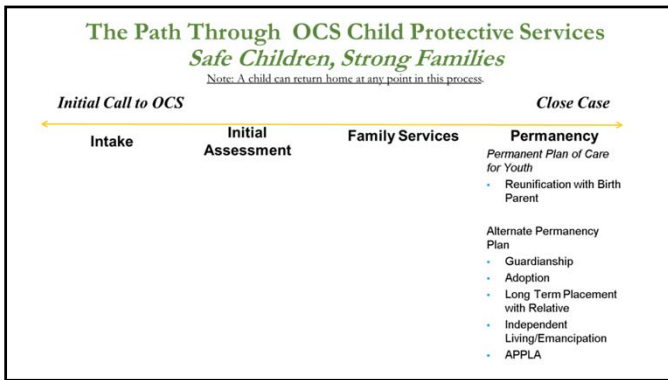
The Path Through OCS Child Protective Services
Safe Children, Strong Families
Note: A child can return home at any point in this process.

Initial Call to OCS

Close Case

Intake

Initial Assessment

Family Services

Permanency

Permanent Plan of Care for Youth

- Reunification with Birth Parent

Alternate Permanency Plan

- Guardianship
- Adoption
- Long Term Placement with Relative
- Independent Living/Emancipation
- APPLA